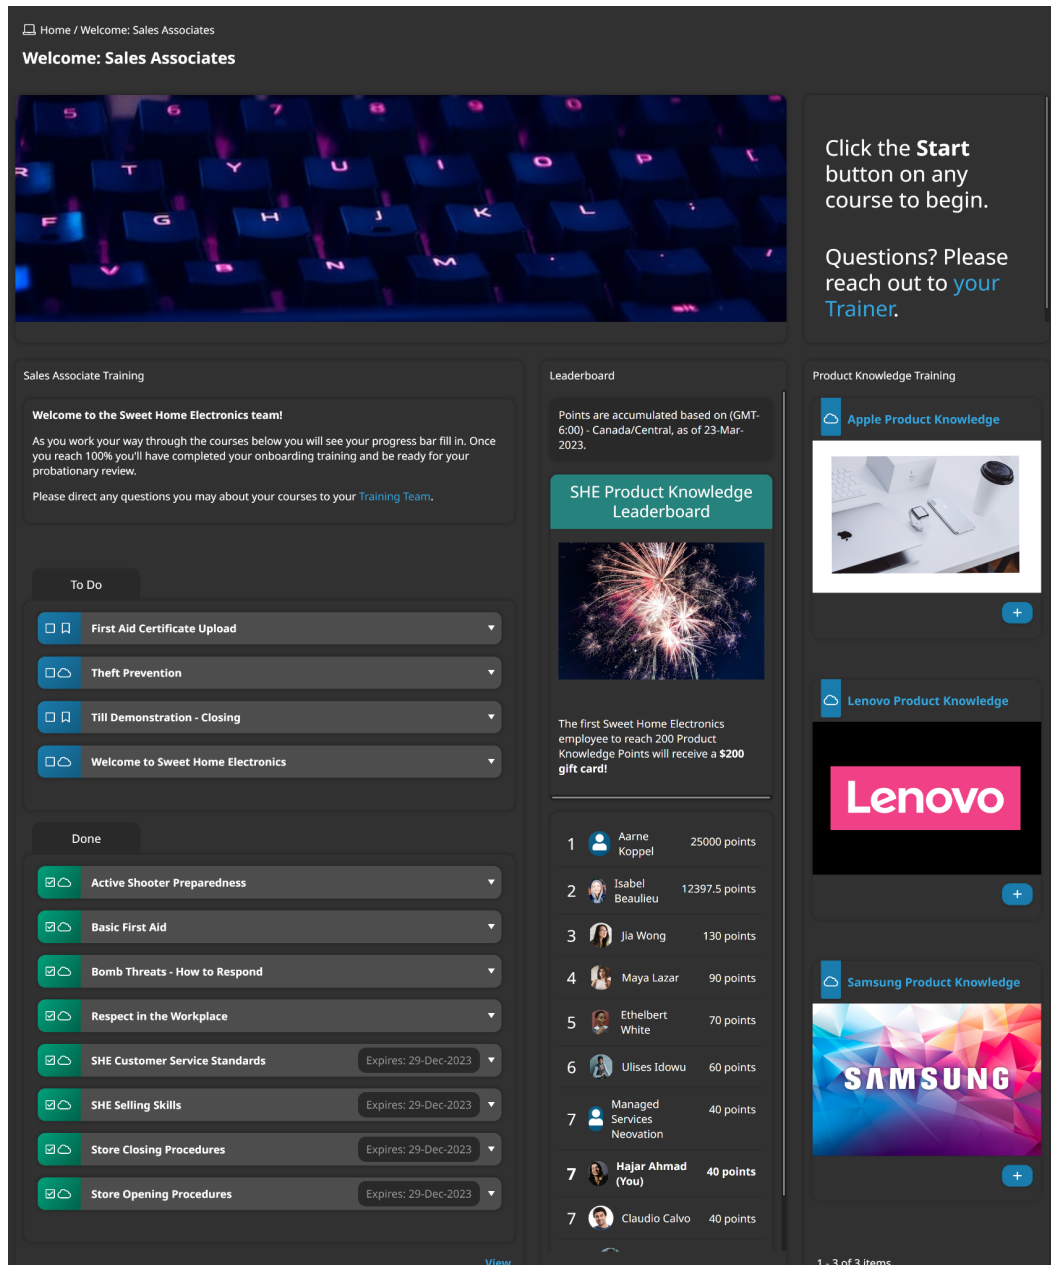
Home / Welcome: Sales Associates

Welcome: Sales Associates

Click the **Start** button on any course to begin.

Questions? Please reach out to your Trainer.

Sales Associate Training

**Welcome to the Sweet Home Electronics team!**

As you work your way through the courses below you will see your progress bar fill in. Once you reach 100% you'll have completed your onboarding training and be ready for your probationary review.

Please direct any questions you may about your courses to your Training Team.

To Do

First Aid Certificate Upload

Theft Prevention

Till Demonstration - Closing

Welcome to Sweet Home Electronics

Done

Active Shooter Preparedness

Basic First Aid

Bomb Threats - How to Respond

Respect in the Workplace

SHE Customer Service Standards Expires: 29-Dec-2023

SHE Selling Skills Expires: 29-Dec-2023

Store Closing Procedures Expires: 29-Dec-2023

Store Opening Procedures Expires: 29-Dec-2023

View

Leaderboard

Points are accumulated based on (GMT-6:00) - Canada/Central, as of 23-Mar-2023.

SHE Product Knowledge Leaderboard

The first Sweet Home Electronics employee to reach 200 Product Knowledge Points will receive a **$200 gift card!**

| 1 | Aarne Koppel | 25000 points |
|---|---|---|
| 2 | Isabel Beaulieu | 12397.5 points |
| 3 | Jia Wong | 130 points |
| 4 | Maya Lazar | 90 points |
| 5 | Ethelbert White | 70 points |
| 6 | Ulises Idowu | 60 points |
| 7 | Managed Services Neovation | 40 points |
| 7 | **Hajar Ahmad (You)** | **40 points** |
| 7 | Claudio Calvo | 40 points |

Product Knowledge Training

Apple Product Knowledge

+

Lenovo Product Knowledge

Lenovo

+

Samsung Product Knowledge

SAMSUNG

+

1 - 3 of 3 items